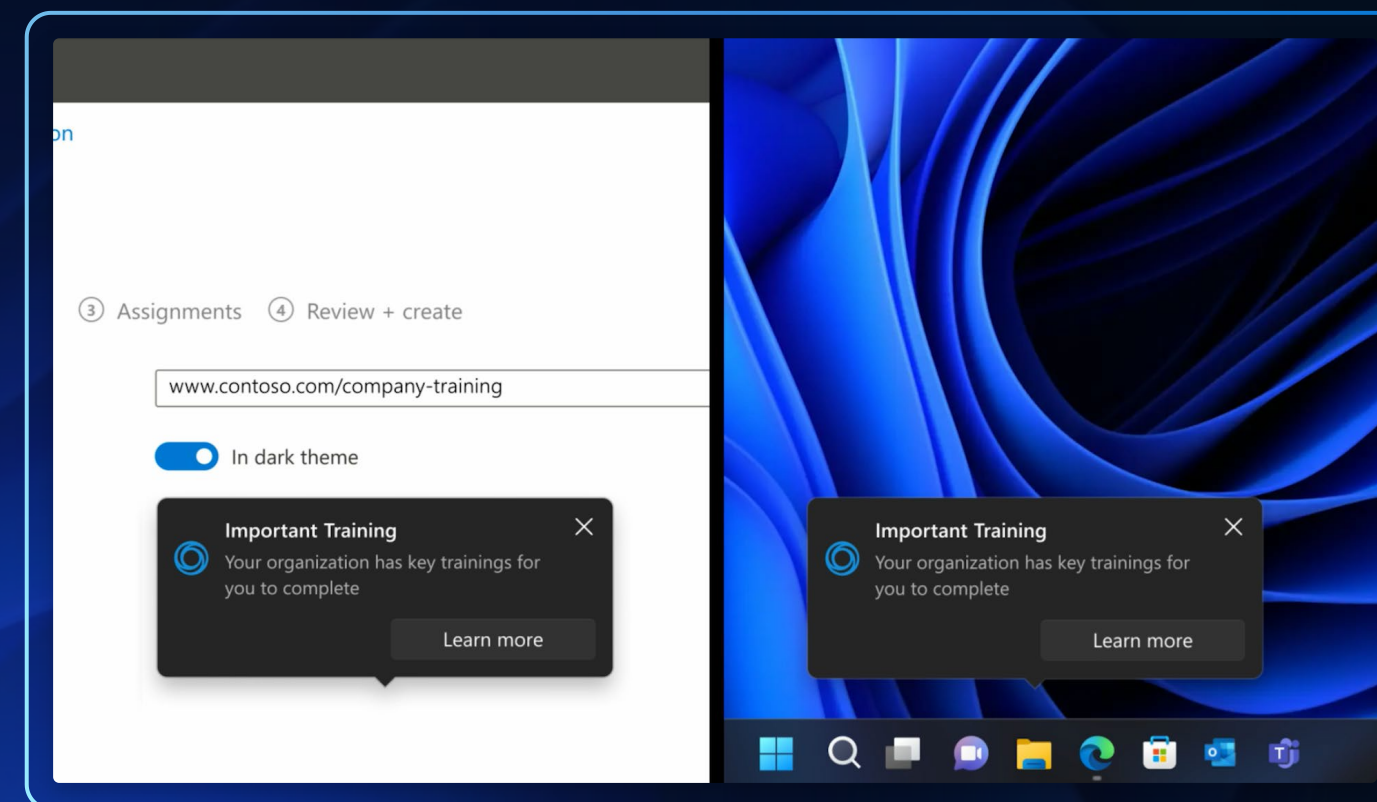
on

③ Assignments ④ Review + create

www.contoso.com/company-training

In dark theme

Important Training
Your organization has key trainings for you to complete

Learn more

Important Training
Your organization has key trainings for you to complete

Learn more